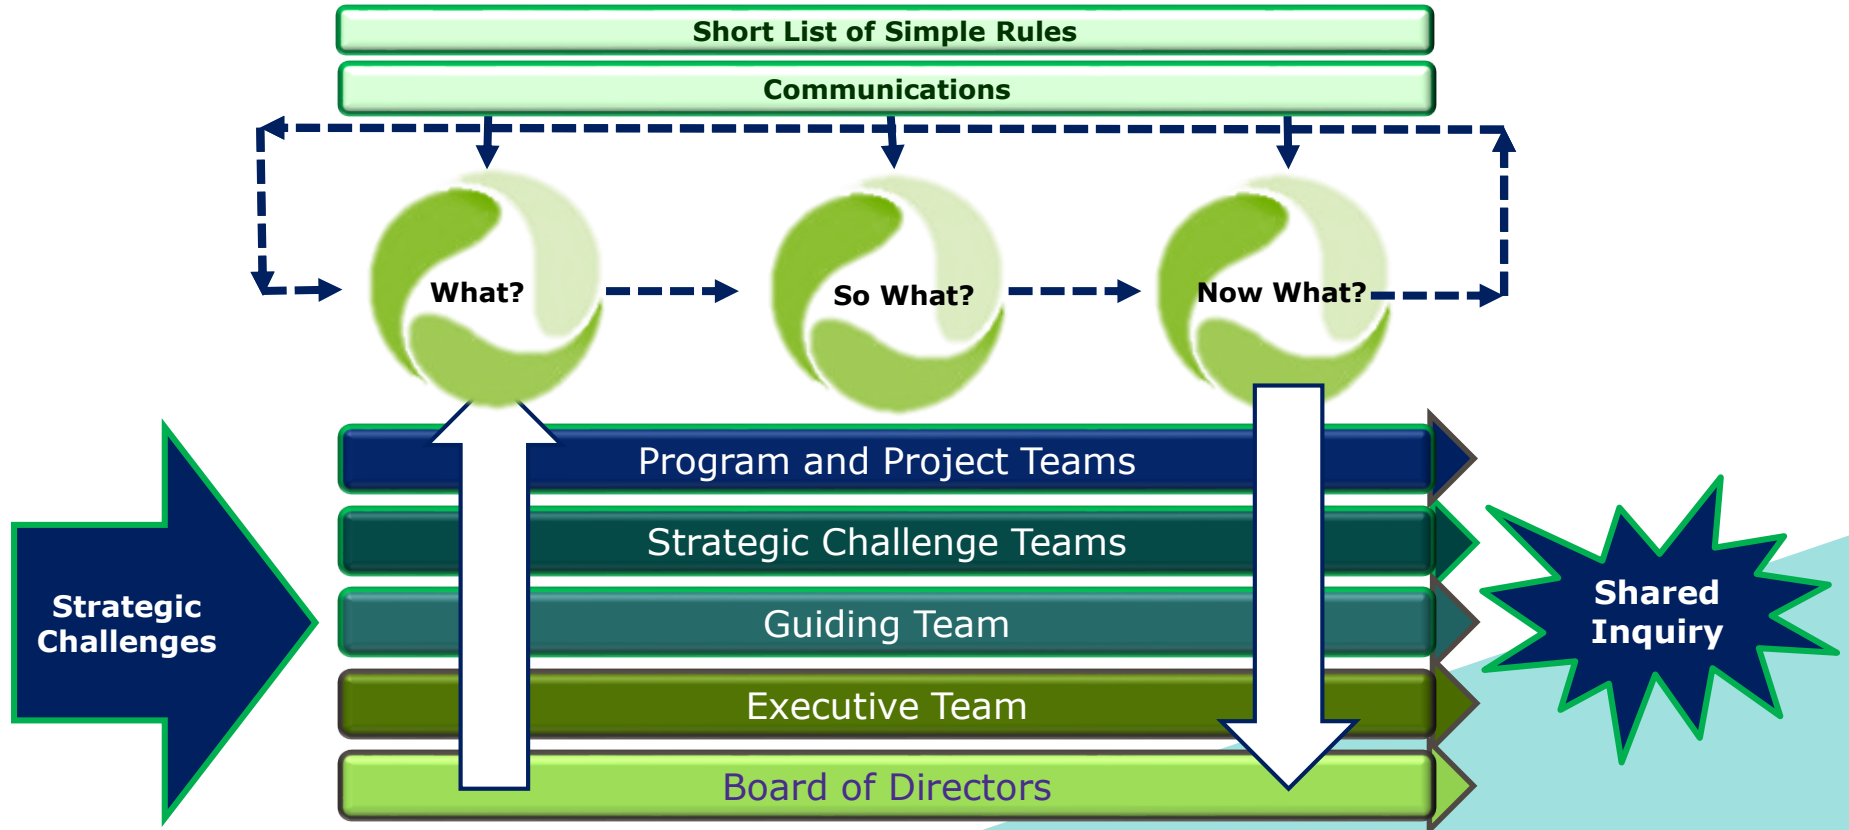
Short List of Simple Rules

Communications

What?

So What?

Now What?

Strategic Challenges

Program and Project Teams

Strategic Challenge Teams

Guiding Team

Executive Team

Board of Directors

Shared Inquiry